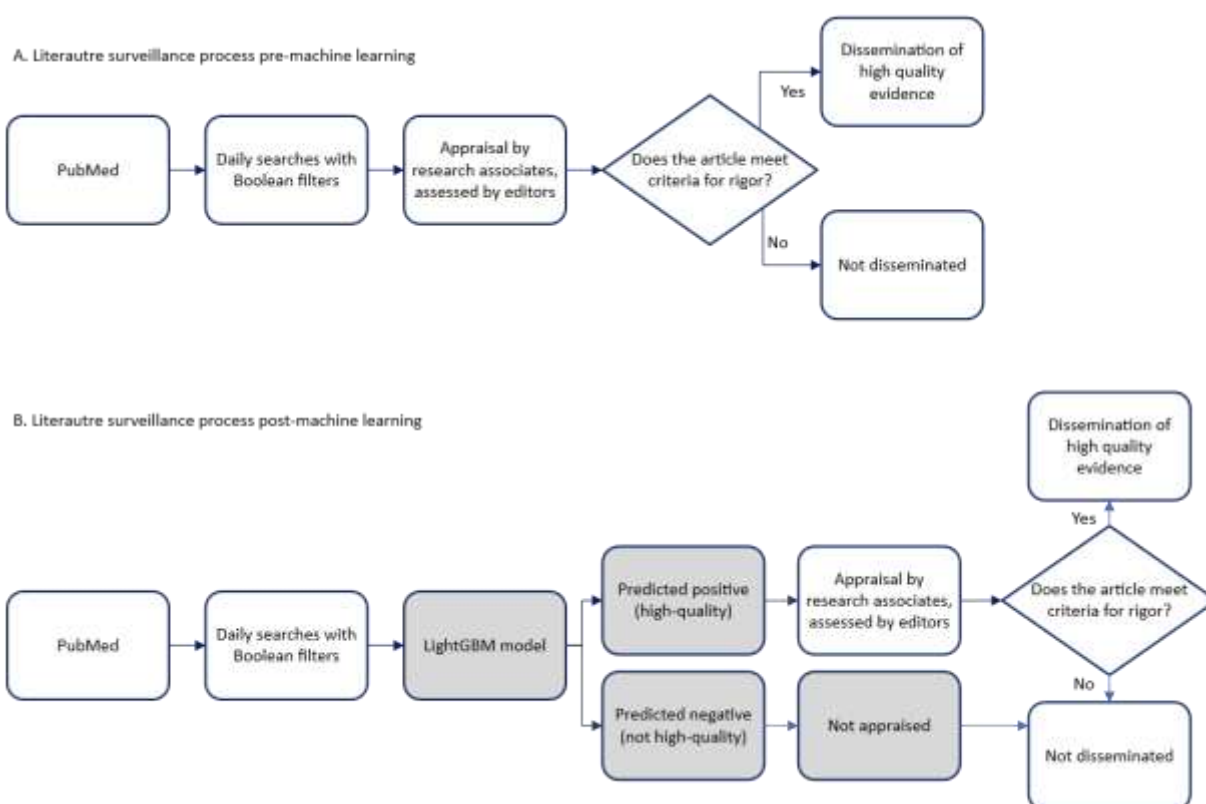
A. Literautre surveillance process pre-machine learning

PubMed

Daily searches with Boolean filters

Appraisal by research associates, assessed by editors

Does the article meet criteria for rigor?

Yes

Dissemination of high quality evidence

No

Not disseminated

B. Literautre surveillance process post-machine learning

PubMed

Daily searches with Boolean filters

LightGBM model

Predicted positive (high-quality)

Appraisal by research associates, assessed by editors

Does the article meet criteria for rigor?

Yes

Dissemination of high quality evidence

No

Predicted negative (not high-quality)

Not appraised

Not disseminated